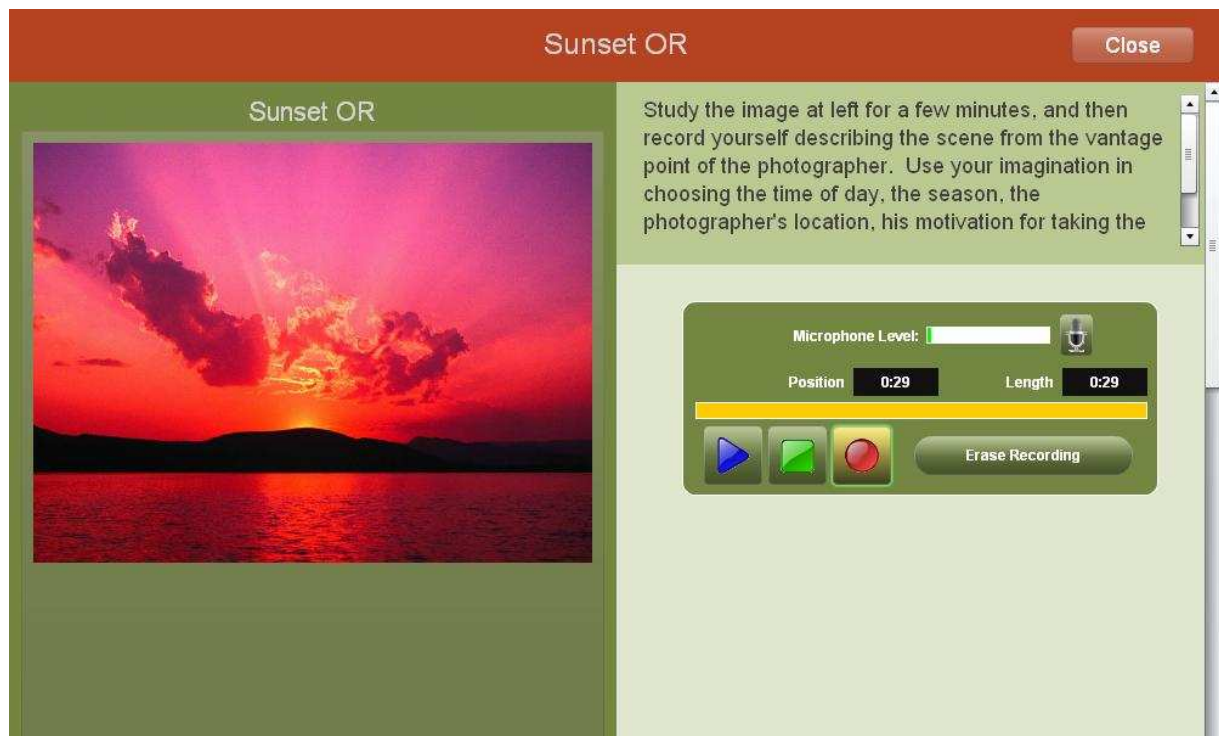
Sunset OR

Close

Sunset OR

Study the image at left for a few minutes, and then record yourself describing the scene from the vantage point of the photographer. Use your imagination in choosing the time of day, the season, the photographer's location, his motivation for taking the

Microphone Level:

Position 0:29

Length 0:29

Erase Recording